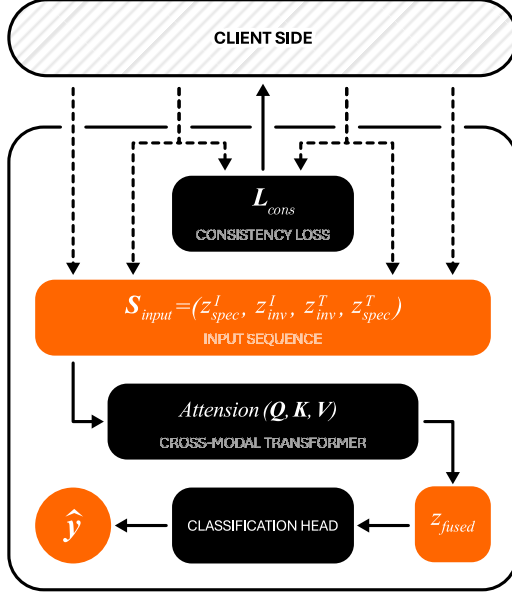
CLIENT SIDE

$L_{cons}$

CONSISTENCY LOSS

$S_{input} = (z^{I}_{spec}, z^{I}_{inv}, z^{T}_{inv}, z^{T}_{spec})$

INPUT SEQUENCE

Attension $(Q, K, V)$

CROSS-MODAL TRANSFORMER

$\hat{y}$

CLASSIFICATION HEAD

$z_{fused}$